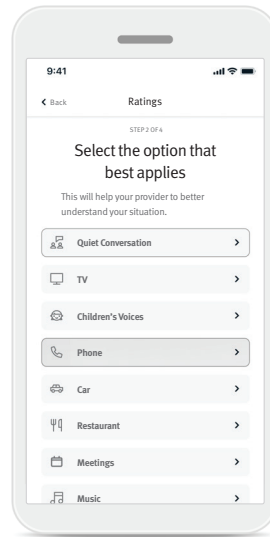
9:41

Back

Ratings

STEP 2 OF 4

Select the option that best applies

This will help your provider to better understand your situation.

Quiet Conversation

TV

Children's Voices

Phone

Car

Restaurant

Meetings

Music